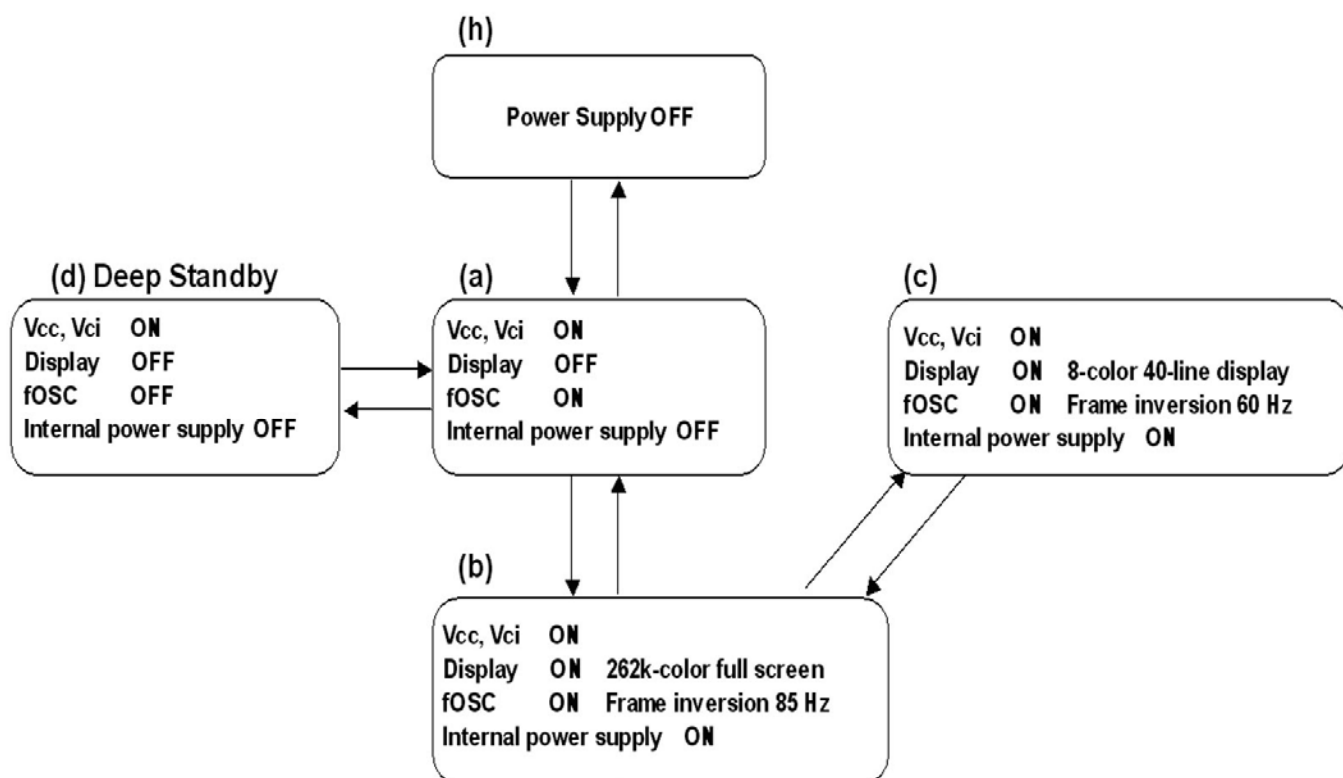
(h)

Power Supply OFF

(d) Deep Standby

Vcc, Vci ON
Display OFF
fOSC OFF
Internal power supply OFF

(a)

Vcc, Vci ON
Display OFF
fOSC ON
Internal power supply OFF

(c)

Vcc, Vci ON
Display ON 8-color 40-line display
fOSC ON Frame inversion 60 Hz
Internal power supply ON

(b)

Vcc, Vci ON
Display ON 262k-color full screen
fOSC ON Frame inversion 85 Hz
Internal power supply ON